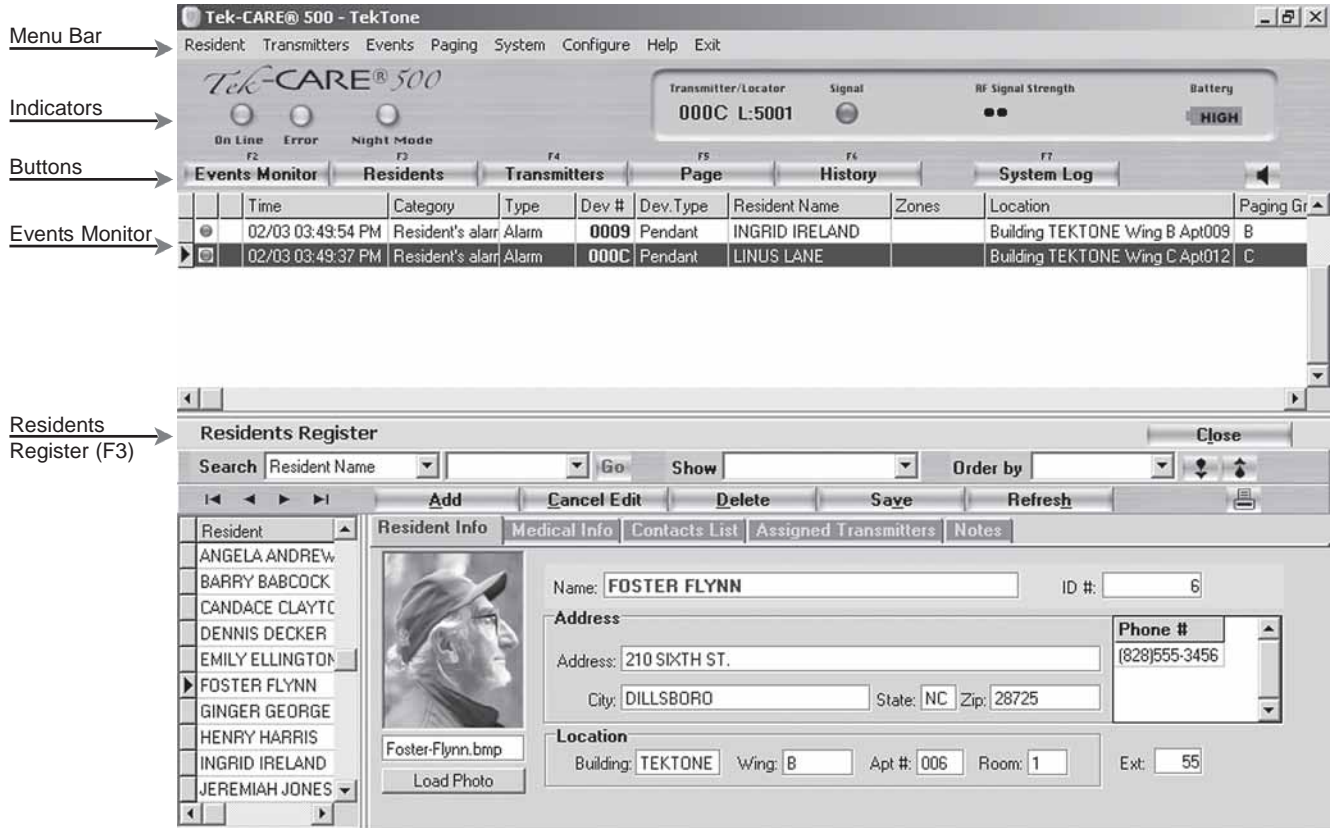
Menu Bar

Indicators

Buttons

Events Monitor

Residents Register (F3)

Tek-CARE® 500 - TekTone

Resident Transmitters Events Paging System Configure Help Exit

Tek-CARE® 500

On Line Error Night Mode

Transmitter/Locator 000C L:5001

Signal

RF Signal Strength

Battery HIGH

F2 Events Monitor

F3 Residents

F4 Transmitters

F5 Page

F6 History

F7 System Log

| | | Time | Category | Type | Dev # | Dev.Type | Resident Name | Zones | Location | Paging Gr |
|---|---|---|---|---|---|---|---|---|---|---|
| | | 02/03 03:49:54 PM | Resident's alarm | Alarm | 0009 | Pendant | INGRID IRELAND | | Building TEKTONE Wing B Apt009 | B |
| | | 02/03 03:49:37 PM | Resident's alarm | Alarm | 000C | Pendant | LINUS LANE | | Building TEKTONE Wing C Apt012 | C |

Residents Register

Close

Search Resident Name Go Show Order by

Add Cancel Edit Delete Save Refresh

Resident
ANGELA ANDREW
BARRY BABCOCK
CANDACE CLAYTO
DENNIS DECKER
EMILY ELLINGTON
FOSTER FLYNN
GINGER GEORGE
HENRY HARRIS
INGRID IRELAND
JEREMIAH JONES

Resident Info | Medical Info | Contacts List | Assigned Transmitters | Notes

Foster-Flynn.bmp

Load Photo

Name: FOSTER FLYNN

ID #: 6

Address

Address: 210 SIXTH ST.

City: DILLSBORO State: NC Zip: 28725

Phone #
(828)555-3456

Location

Building: TEKTONE Wing: B Apt #: 006 Room: 1

Ext: 55